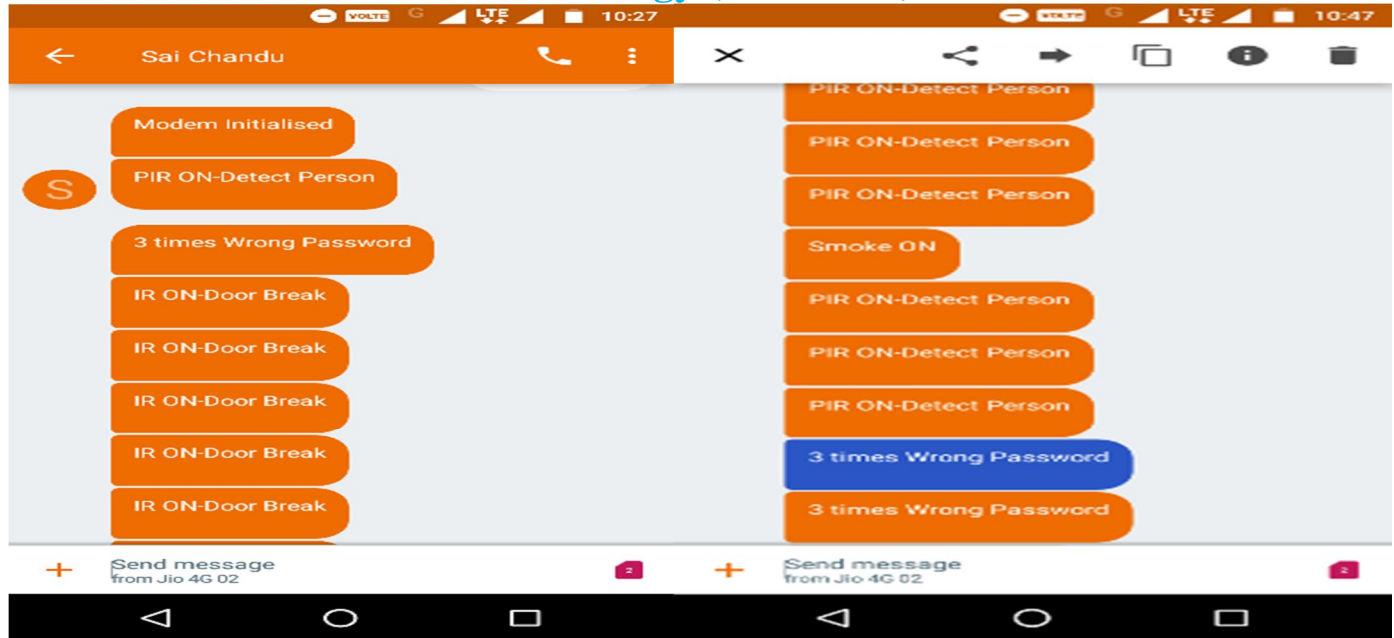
VOLTE G LTE 10:27

Sai Chandu

Modem Initialised

S

PIR ON-Detect Person

3 times Wrong Password

IR ON-Door Break

IR ON-Door Break

IR ON-Door Break

IR ON-Door Break

IR ON-Door Break

Send message
from Jio 4G 02

2

VOLTE G LTE 10:47

PIR ON-Detect Person

PIR ON-Detect Person

PIR ON-Detect Person

Smoke ON

PIR ON-Detect Person

PIR ON-Detect Person

PIR ON-Detect Person

3 times Wrong Password

3 times Wrong Password

Send message
from Jio 4G 02

2